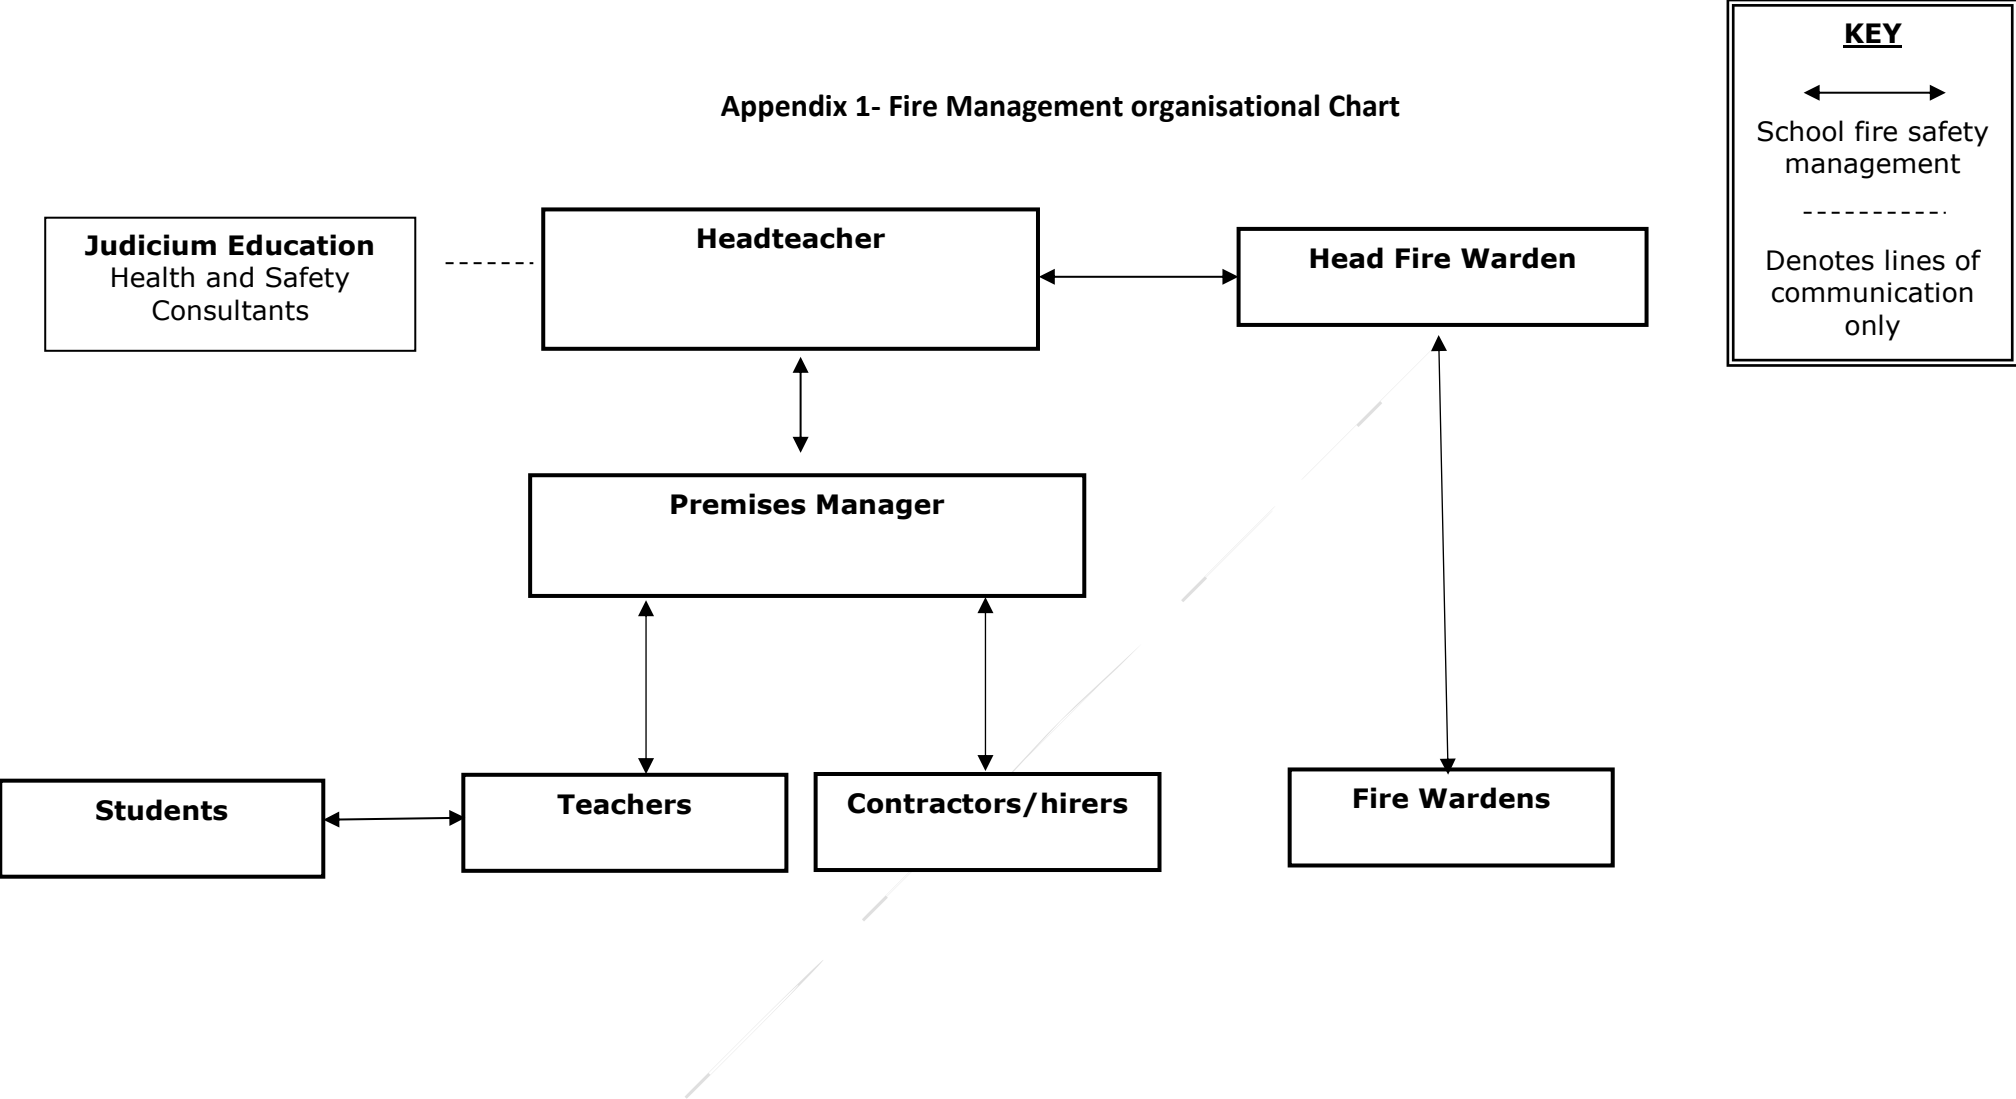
KEY

School fire safety management

Denotes lines of communication only

Appendix 1- Fire Management organisational Chart

Judicium Education
Health and Safety Consultants

Headteacher

Head Fire Warden

Premises Manager

Students

Teachers

Contractors/hirers

Fire Wardens